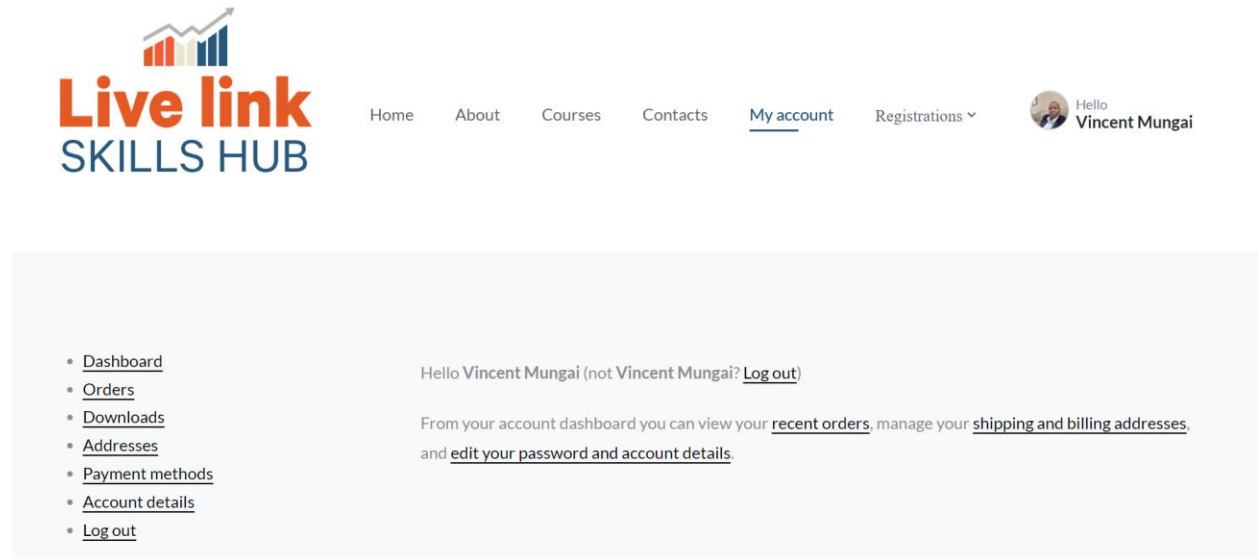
Live link
SKILLS HUB

Home About Courses Contacts My account Registrations

Hello
Vincent Mungai

- Dashboard
- Orders
- Downloads
- Addresses
- Payment methods
- Account details
- Log out

Hello Vincent Mungai (not Vincent Mungai? Log out)

From your account dashboard you can view your recent orders, manage your shipping and billing addresses, and edit your password and account details.